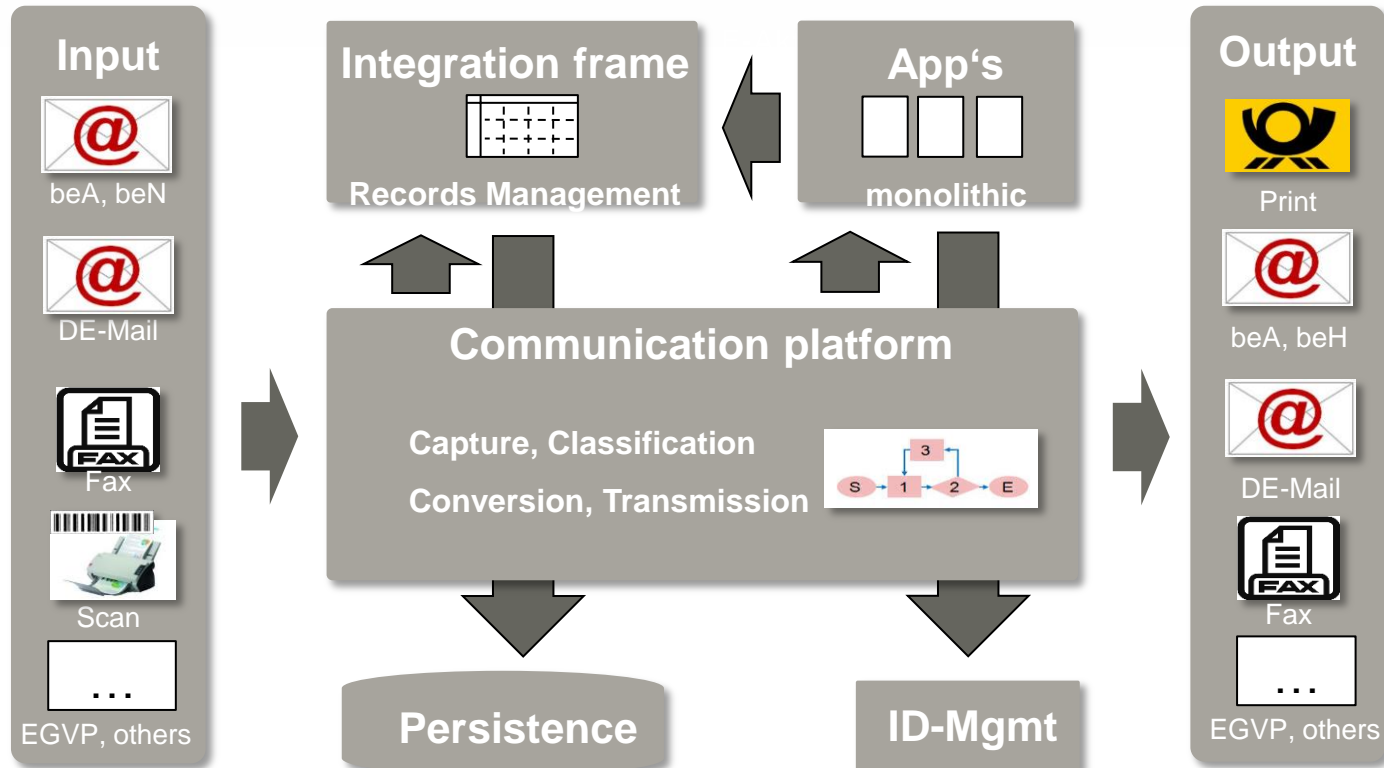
Input

@

beA, beN

@

DE-Mail

FAX

Fax

Scan

...

EGVP, others

Integration frame

Records Management

App‘s

monolithic

Communication platform

Capture, Classification

Conversion, Transmission

3

S

1

2

E

Persistence

ID-Mgmt

Output

Print

@

beA, beH

@

DE-Mail

FAX

Fax

...

EGVP, others